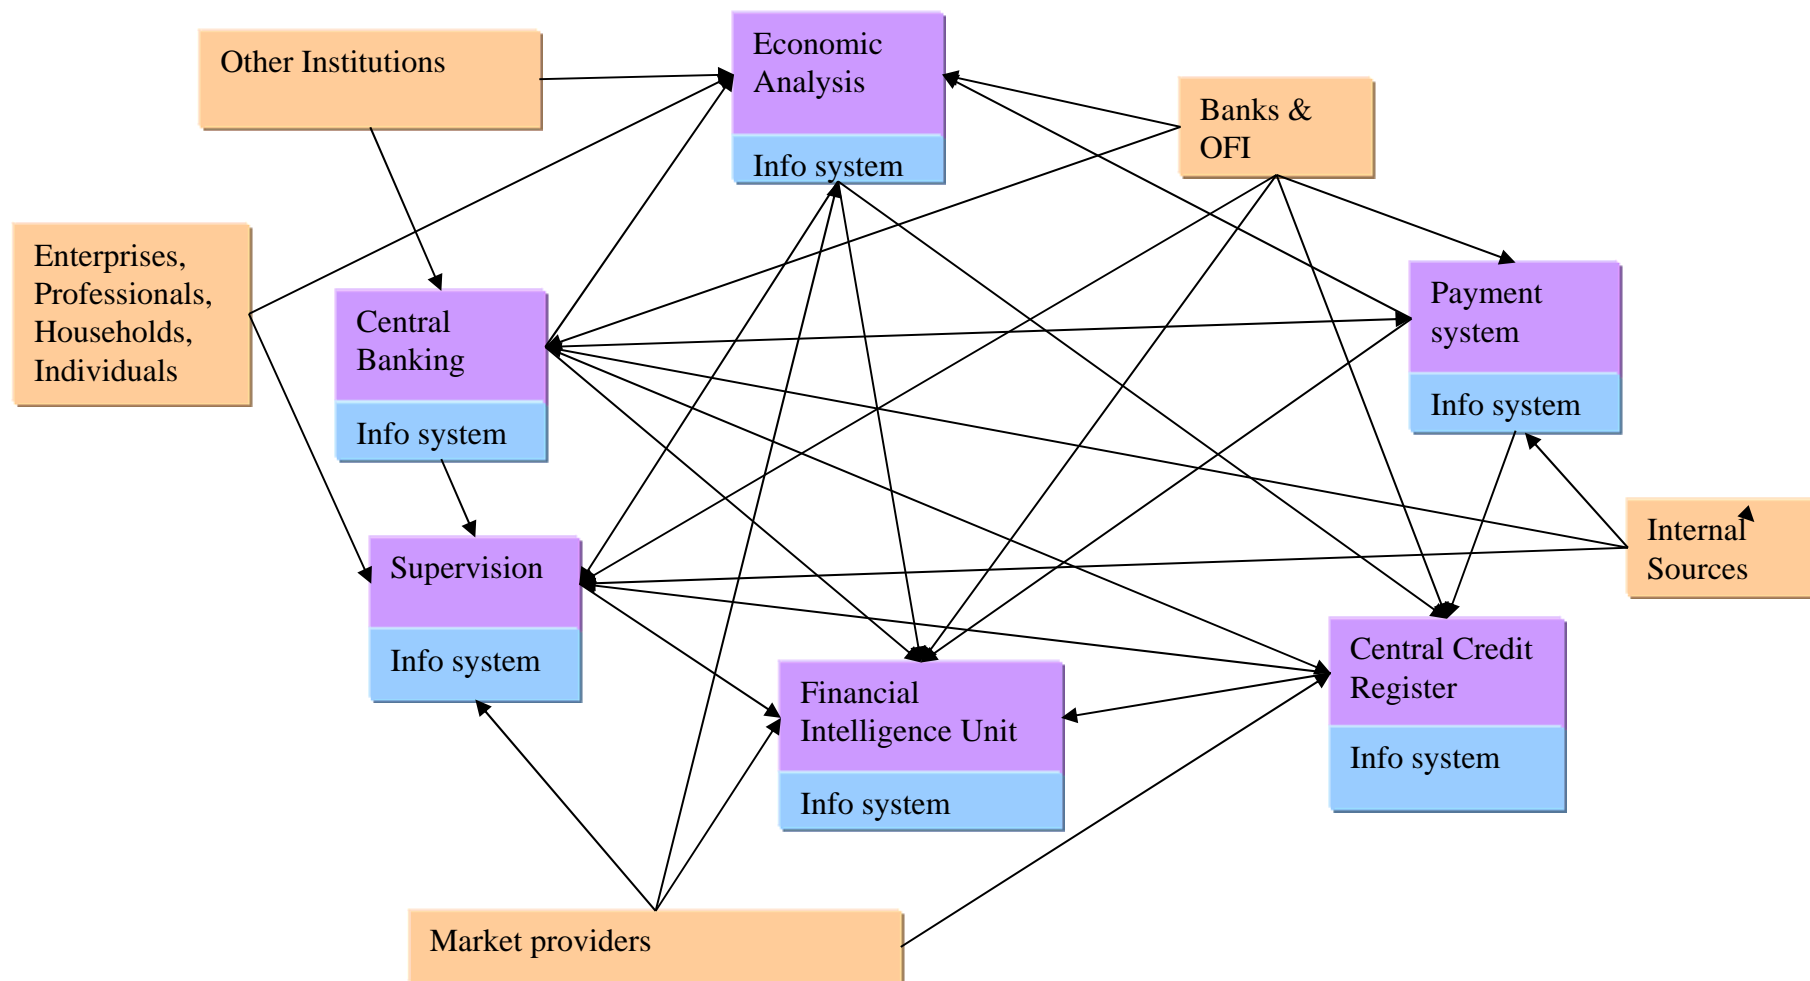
Other Institutions

Economic Analysis

Info system

Banks & OFI

Enterprises, Professionals, Households, Individuals

Central Banking

Info system

Payment system

Info system

Internal Sources

Supervision

Info system

Financial Intelligence Unit

Info system

Central Credit Register

Info system

Market providers